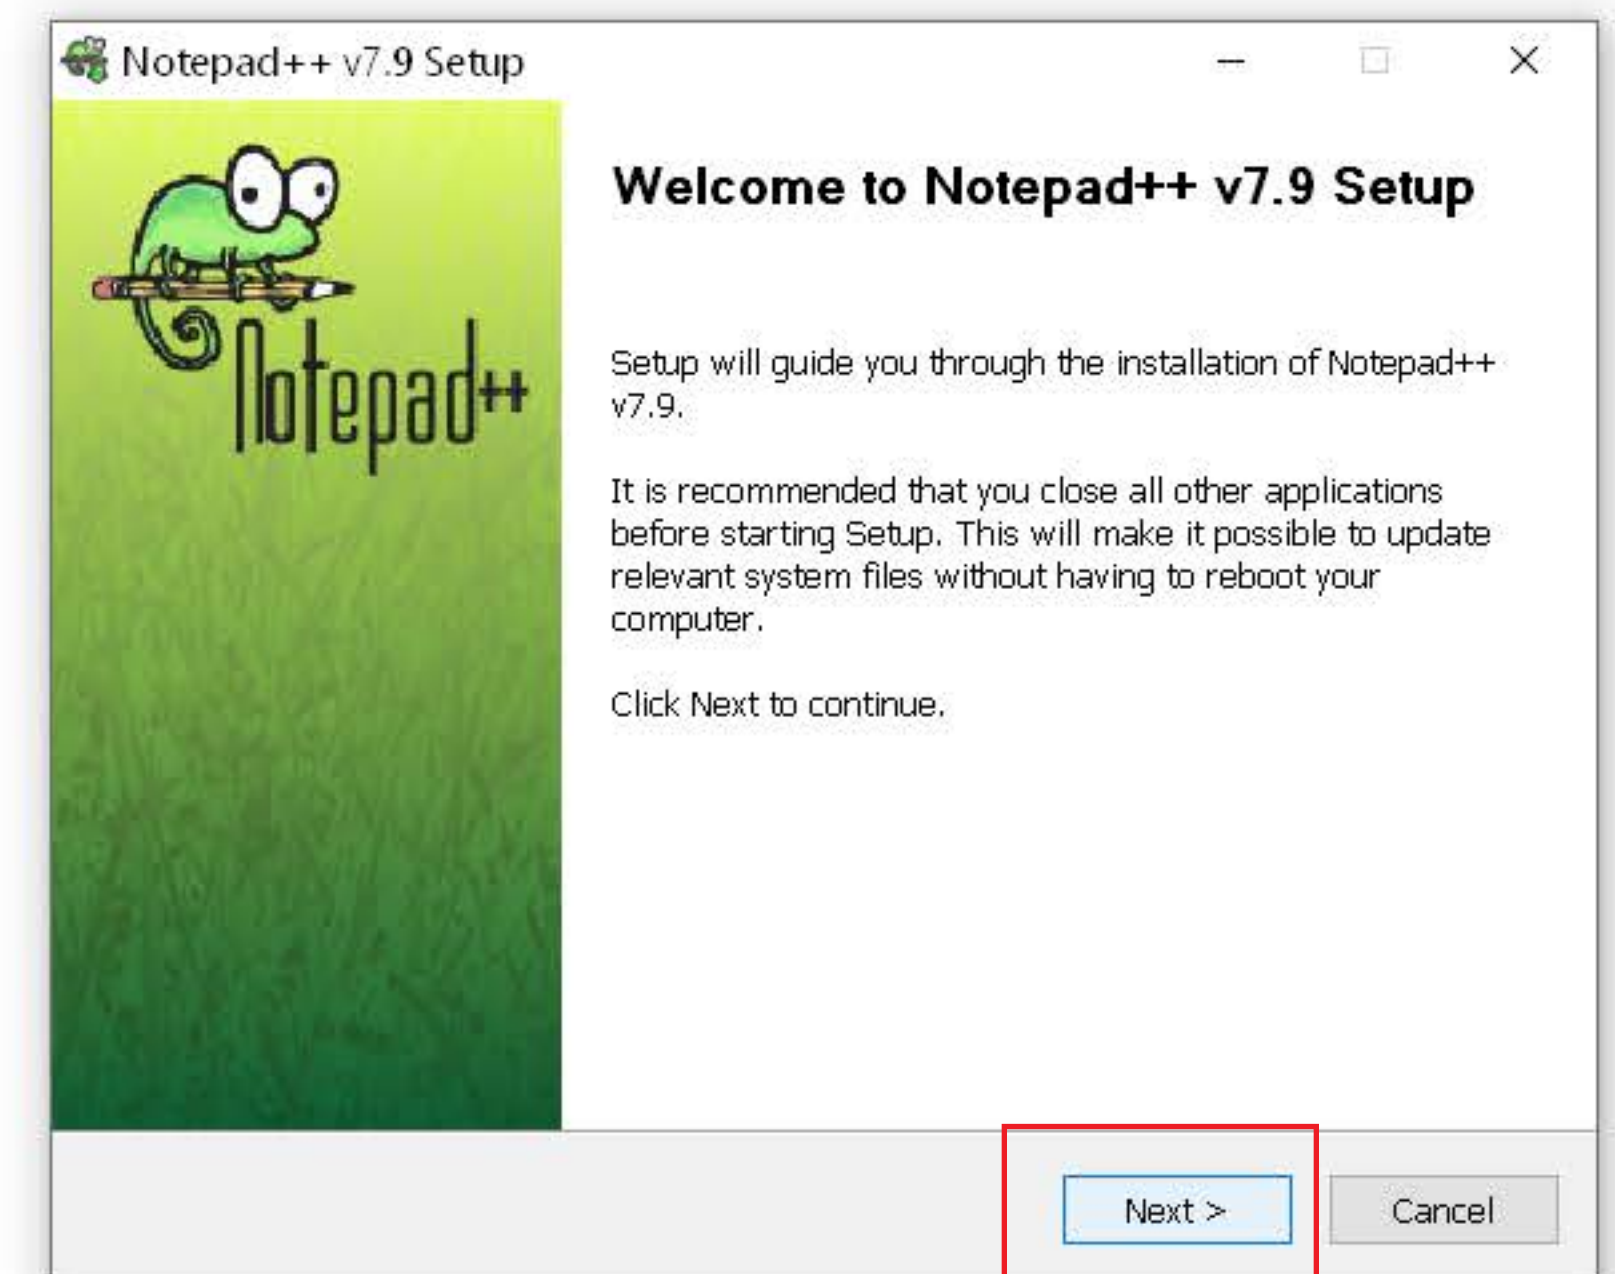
Notepad++ v7.9 Setup

Notepad++

Welcome to Notepad++ v7.9 Setup

Setup will guide you through the installation of Notepad++ v7.9.

It is recommended that you close all other applications before starting Setup. This will make it possible to update relevant system files without having to reboot your computer.

Click Next to continue.

Next >

Cancel